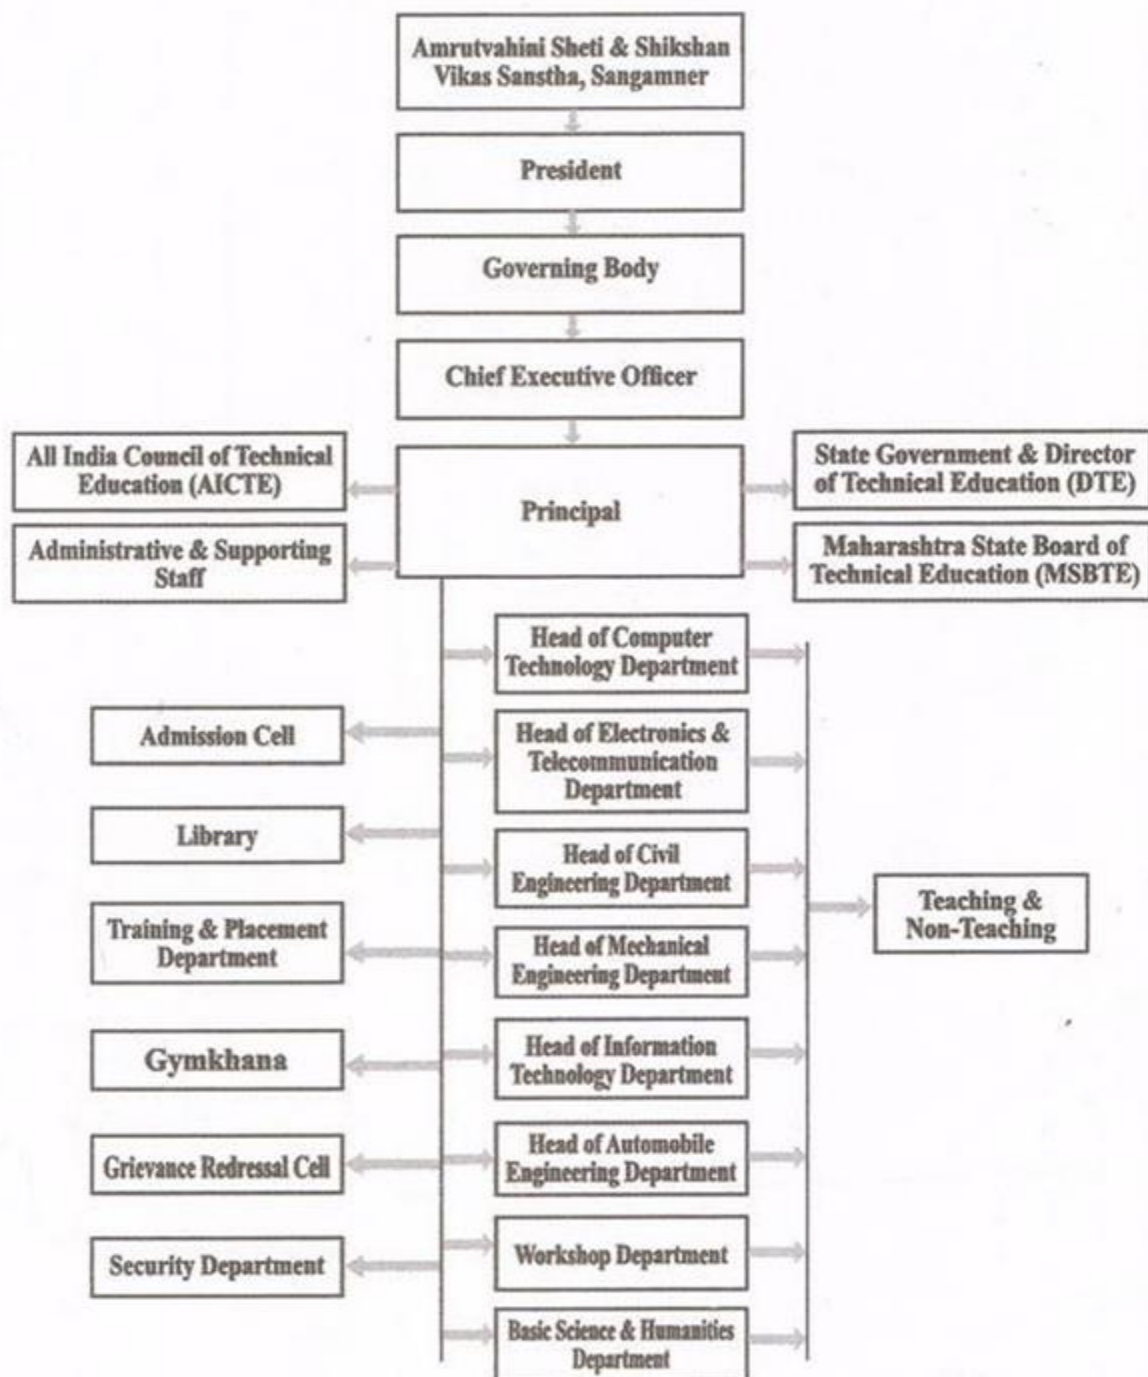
Amrutvahini Sheti & Shikshan Vikas Sanstha, Sangamner

President

Governing Body

Chief Executive Officer

All India Council of Technical Education (AICTE)

Principal

State Government & Director of Technical Education (DTE)

Administrative & Supporting Staff

Maharashtra State Board of Technical Education (MSBTE)

Head of Computer Technology Department

Admission Cell

Head of Electronics & Telecommunication Department

Library

Head of Civil Engineering Department

Training & Placement Department

Head of Mechanical Engineering Department

Teaching & Non-Teaching

Gymkhana

Head of Information Technology Department

Grievance Redressal Cell

Head of Automobile Engineering Department

Security Department

Workshop Department

Basic Science & Humanities Department